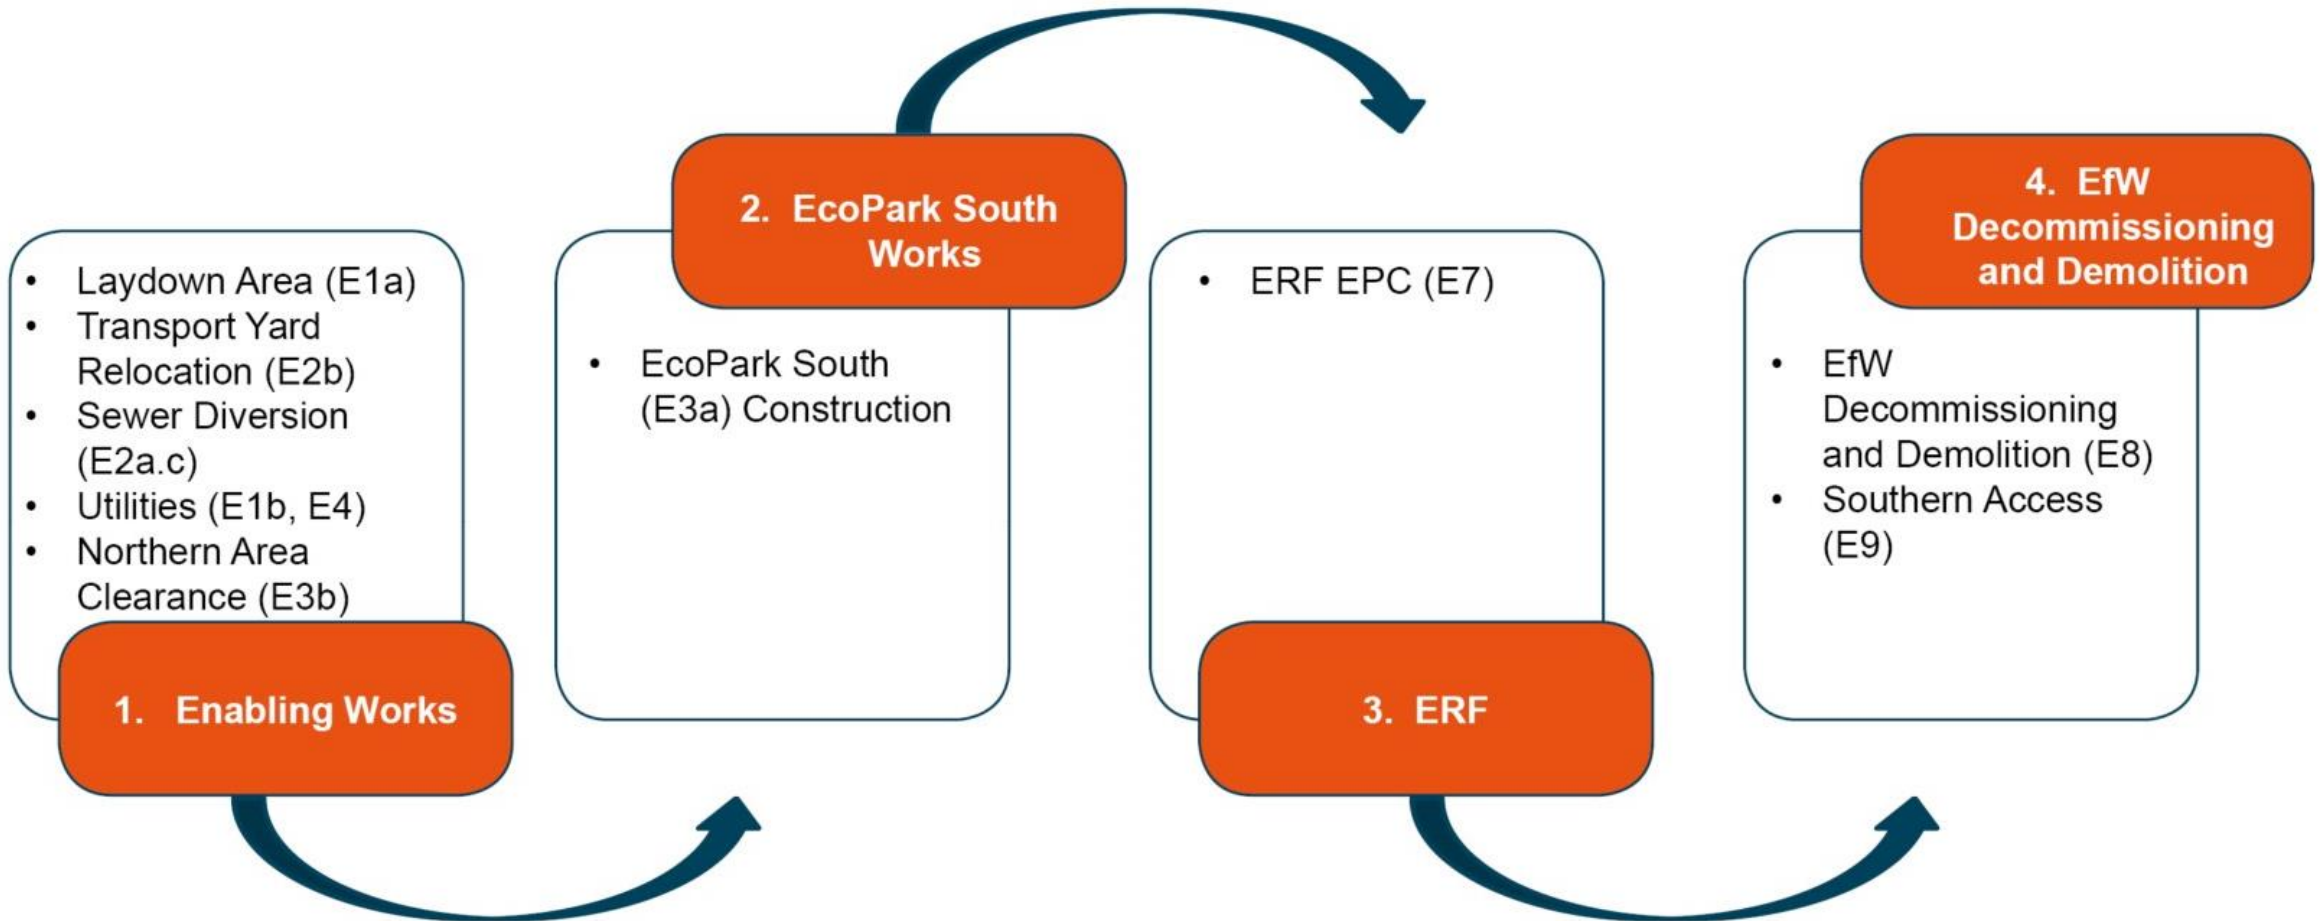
- Laydown Area (E1a)
- Transport Yard Relocation (E2b)
- Sewer Diversion (E2a.c)
- Utilities (E1b, E4)
- Northern Area Clearance (E3b)

1. Enabling Works

2. EcoPark South Works

- EcoPark South (E3a) Construction

- ERF EPC (E7)

3. ERF

4. EfW Decommissioning and Demolition

- EfW Decommissioning and Demolition (E8)
- Southern Access (E9)